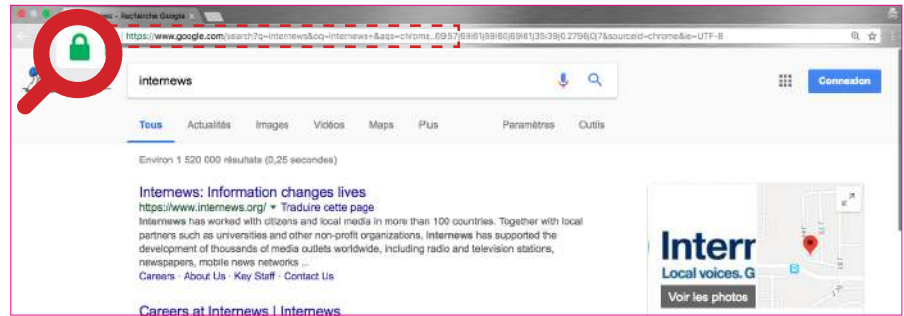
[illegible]ws - Recherche Google

https://www.google.com/search?q=internews&oq=internews+&aqs=chrome..69i57j69i61j69i60j69i61j35i39j0.2796j0j7&sourceid=chrome&ie=UTF-8

internews

Connexion

Tous Actualités Images Vidéos Maps Plus Paramètres Outils

Environ 1 520 000 résultats (0,25 secondes)

Internews: Information changes lives
https://www.internews.org/ ▾ Traduire cette page
Internews has worked with citizens and local media in more than 100 countries. Together with local partners such as universities and other non-profit organizations, Internews has supported the development of thousands of media outlets worldwide, including radio and television stations, newspapers, mobile news networks ...
Careers · About Us · Key Staff · Contact Us

Careers at Internews | Internews

Intern
Local voices. G
Voir les photos